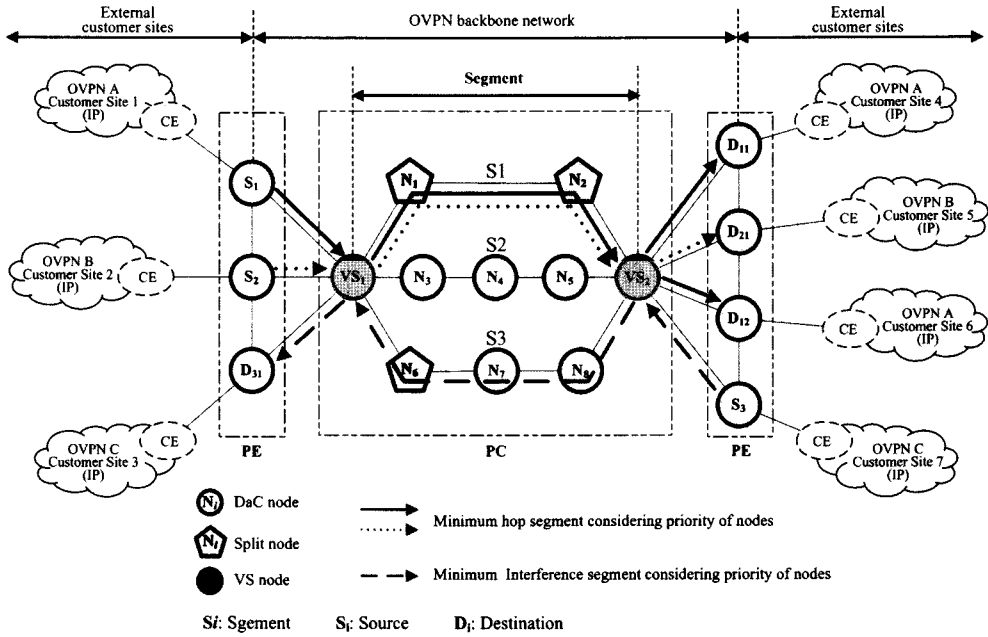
External customer sites

OVPN backbone network

External customer sites

Segment

OVPN A Customer Site 1 (IP)

CE

OVPN B Customer Site 2 (IP)

CE

OVPN C Customer Site 3 (IP)

CE

$S_1$

$S_2$

$D_{31}$

PE

$N_1$

$N_2$

S1

$VS_1$

$N_3$

$N_4$

$N_5$

S2

$VS_2$

$N_6$

$N_7$

$N_8$

S3

PC

$D_{11}$

$D_{21}$

$D_{12}$

$S_3$

PE

OVPN A Customer Site 4 (IP)

CE

OVPN B Customer Site 5 (IP)

CE

OVPN A Customer Site 6 (IP)

CE

OVPN C Customer Site 7 (IP)

CE

$N_i$ DaC node

$N_i$ Split node

VS node

Minimum hop segment considering priority of nodes

Minimum Interference segment considering priority of nodes

$Si$: Sgement $S_i$: Source $D_i$: Destination